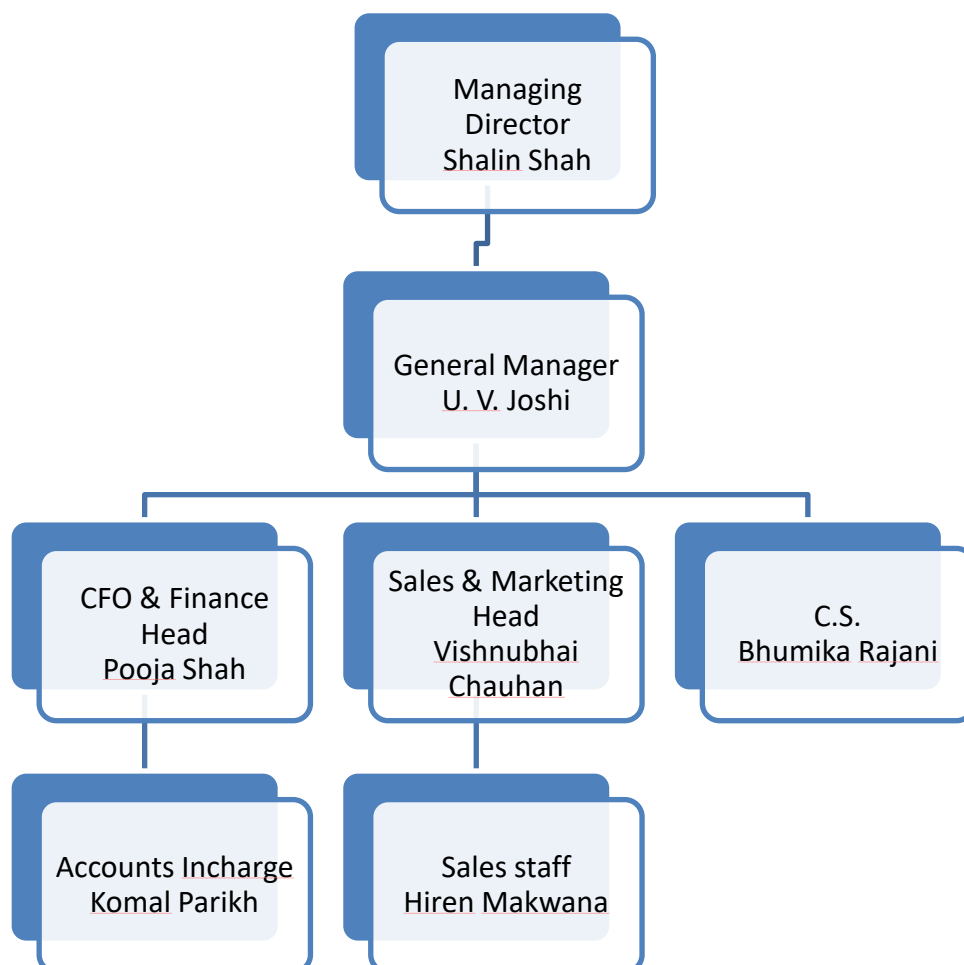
Managing Director
Shalin Shah

General Manager
U. V. Joshi

CFO & Finance Head
Pooja Shah

Sales & Marketing Head
Vishnubhai Chauhan

C.S.
Bhumika Rajani

Accounts Incharge
Komal Parikh

Sales staff
Hiren Makwana